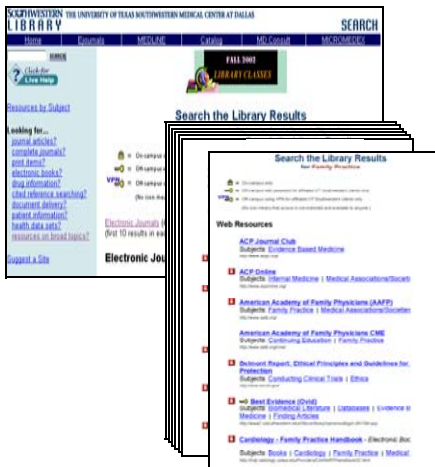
SOUTHWESTERN LIBRARY THE UNIVERSITY OF TEXAS SOUTHWESTERN MEDICAL CENTER AT DALLAS

SEARCH

Home Journals MEDLINE Catalog MD Consult MICROMEDEX

SEARCH

Click for Live Help

FALL 2002 LIBRARY CLASSES

Resources by Subject

Looking for...
journal articles?
complete journals?
print items?
electronic books?
drug information?
cited reference searching?
document delivery?
patient information?
health data sets?
resources on broad topics?

Suggest a Site

Search the Library Results

On campus only
Off campus
Off campus

(No icon means

Electronic Journals
(first 10 results in ea

Electronic Jou

Search the Library Results
for Family Practice

Web Resources

ACP Journal Club
Subjects: Evidence Based Medicine

ACP Online
Subjects: Internal Medicine | Medical Associations/Societies

American Academy of Family Physicians (AAFP)
Subjects: Family Practice | Medical Associations/Societies

American Academy of Family Physicians CME
Subjects: Family Practice

Belmont Report: Ethical Principles and Guidelines for Protection
Subjects: Conducting Clinical Trials | Ethics

Best Evidence (Ovid)
Subjects: Biomedical Literature | Databases | Evidence Based Medicine | Finding Articles

Cardiology - Family Practice Handbook - Electronic Boo
Subjects: Books | Cardiology | Family Practice | Medical